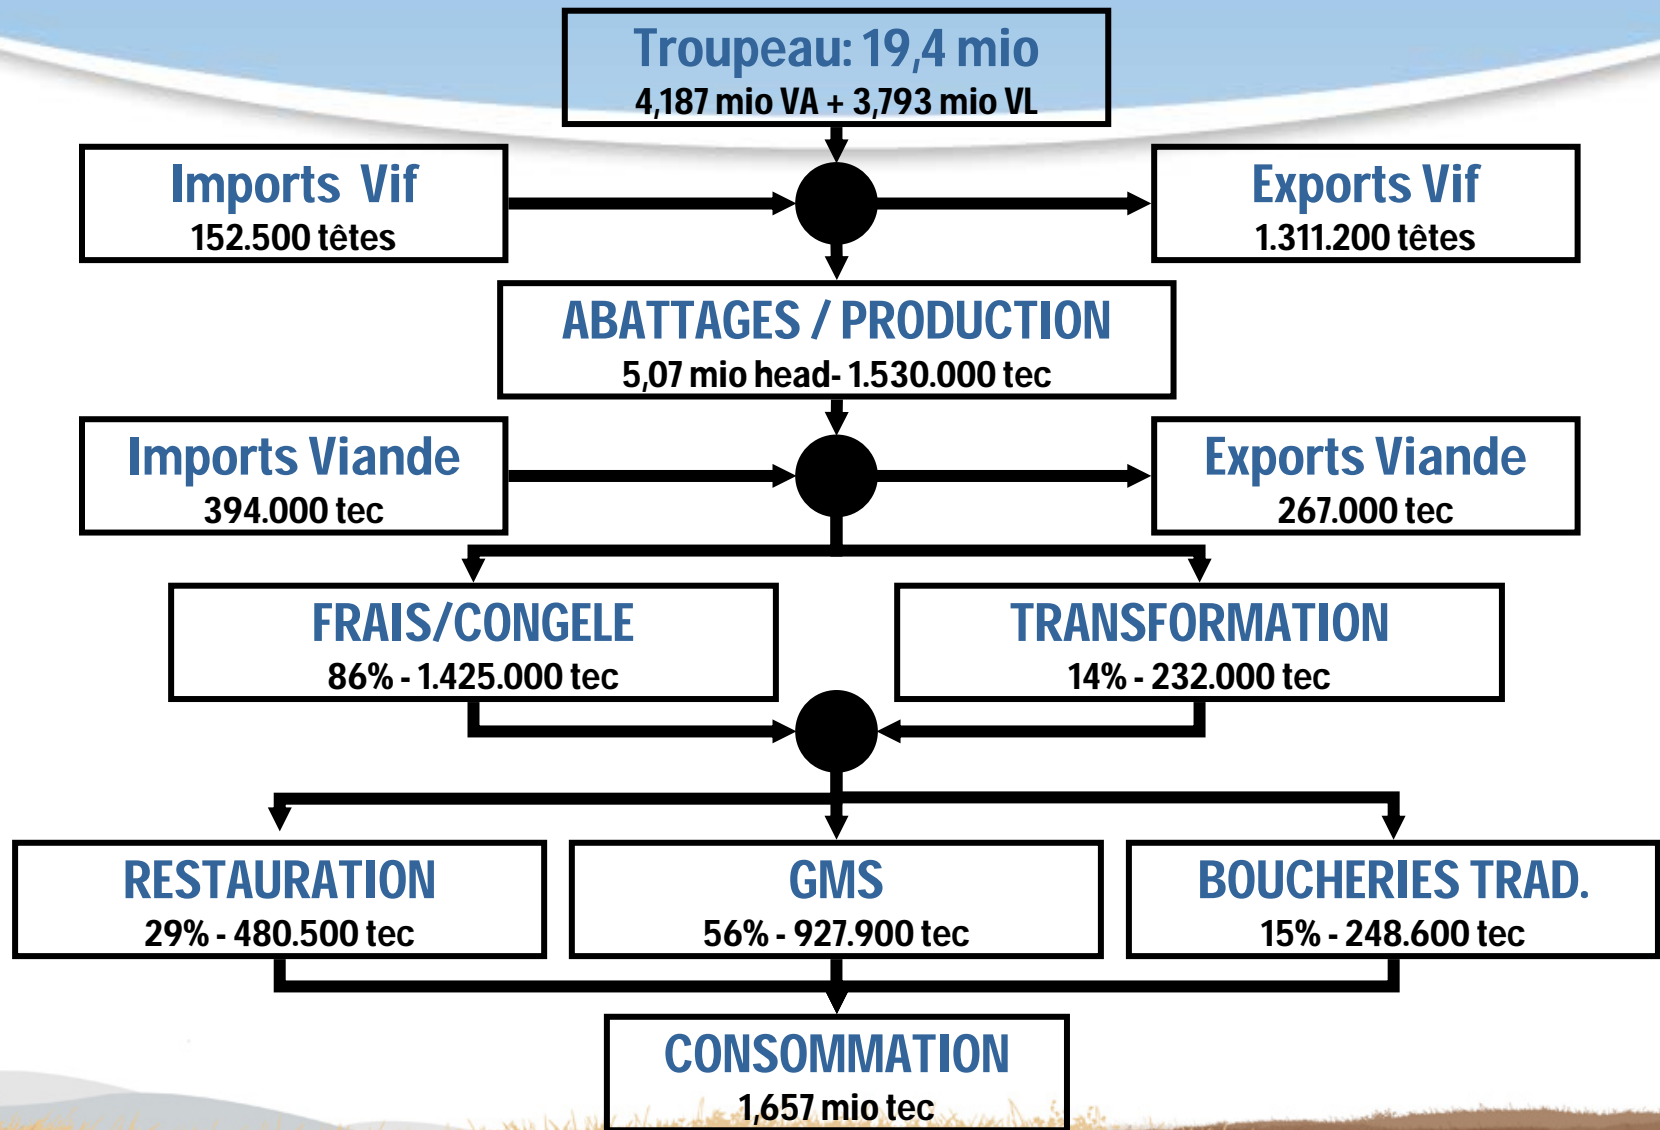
Troupeau: 19,4 mio
4,187 mio VA + 3,793 mio VL

Imports Vif
152.500 têtes

Exports Vif
1.311.200 têtes

ABATTAGES / PRODUCTION
5,07 mio head- 1.530.000 tec

Imports Viande
394.000 tec

Exports Viande
267.000 tec

FRAIS/CONGELE
86% - 1.425.000 tec

TRANSFORMATION
14% - 232.000 tec

RESTAURATION
29% - 480.500 tec

GMS
56% - 927.900 tec

BOUCHERIES TRAD.
15% - 248.600 tec

CONSOMMATION
1,657 mio tec